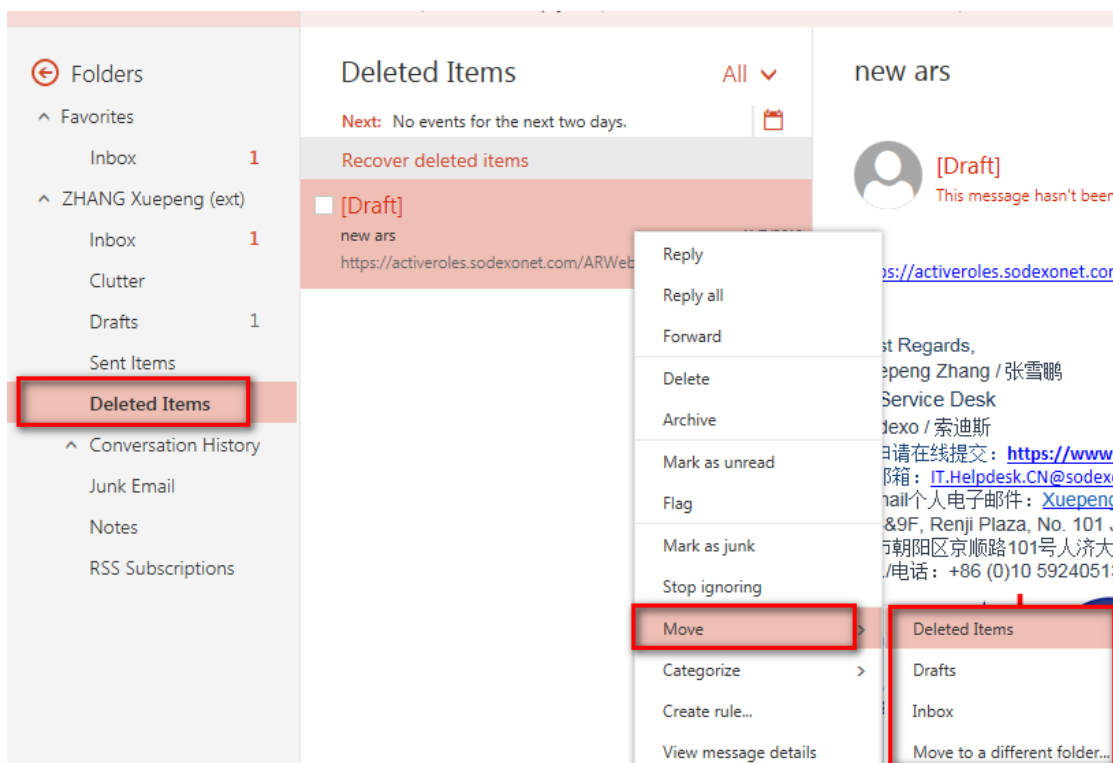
Folders

Favorites

Inbox 1

ZHANG Xuepeng (ext)

Inbox 1

Clutter

Drafts 1

Sent Items

Deleted Items

Conversation History

Junk Email

Notes

RSS Subscriptions

Deleted Items

All

Next: No events for the next two days.

Recover deleted items

[Draft]

new ars

https://activeroles.sodexonet.com/ARWeb

Reply

Reply all

Forward

Delete

Archive

Mark as unread

Flag

Mark as junk

Stop ignoring

Move

Categorize

Create rule...

View message details

Deleted Items

Drafts

Inbox

Move to a different folder...

new ars

[Draft]

This message hasn't been

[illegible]s://activeroles.sodexonet.com

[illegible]st Regards,

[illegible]epeng Zhang / 张雪鹏

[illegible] Service Desk

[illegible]dexo / 索迪斯

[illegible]申请在线提交：https://www

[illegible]邮箱：IT.Helpdesk.CN@sodex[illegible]

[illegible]nail个人电子邮件：Xuepeng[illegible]

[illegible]&9F, Renji Plaza, No. 101 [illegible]

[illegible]市朝阳区京顺路101号人济大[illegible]

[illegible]/电话：+86 (0)10 5924051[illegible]